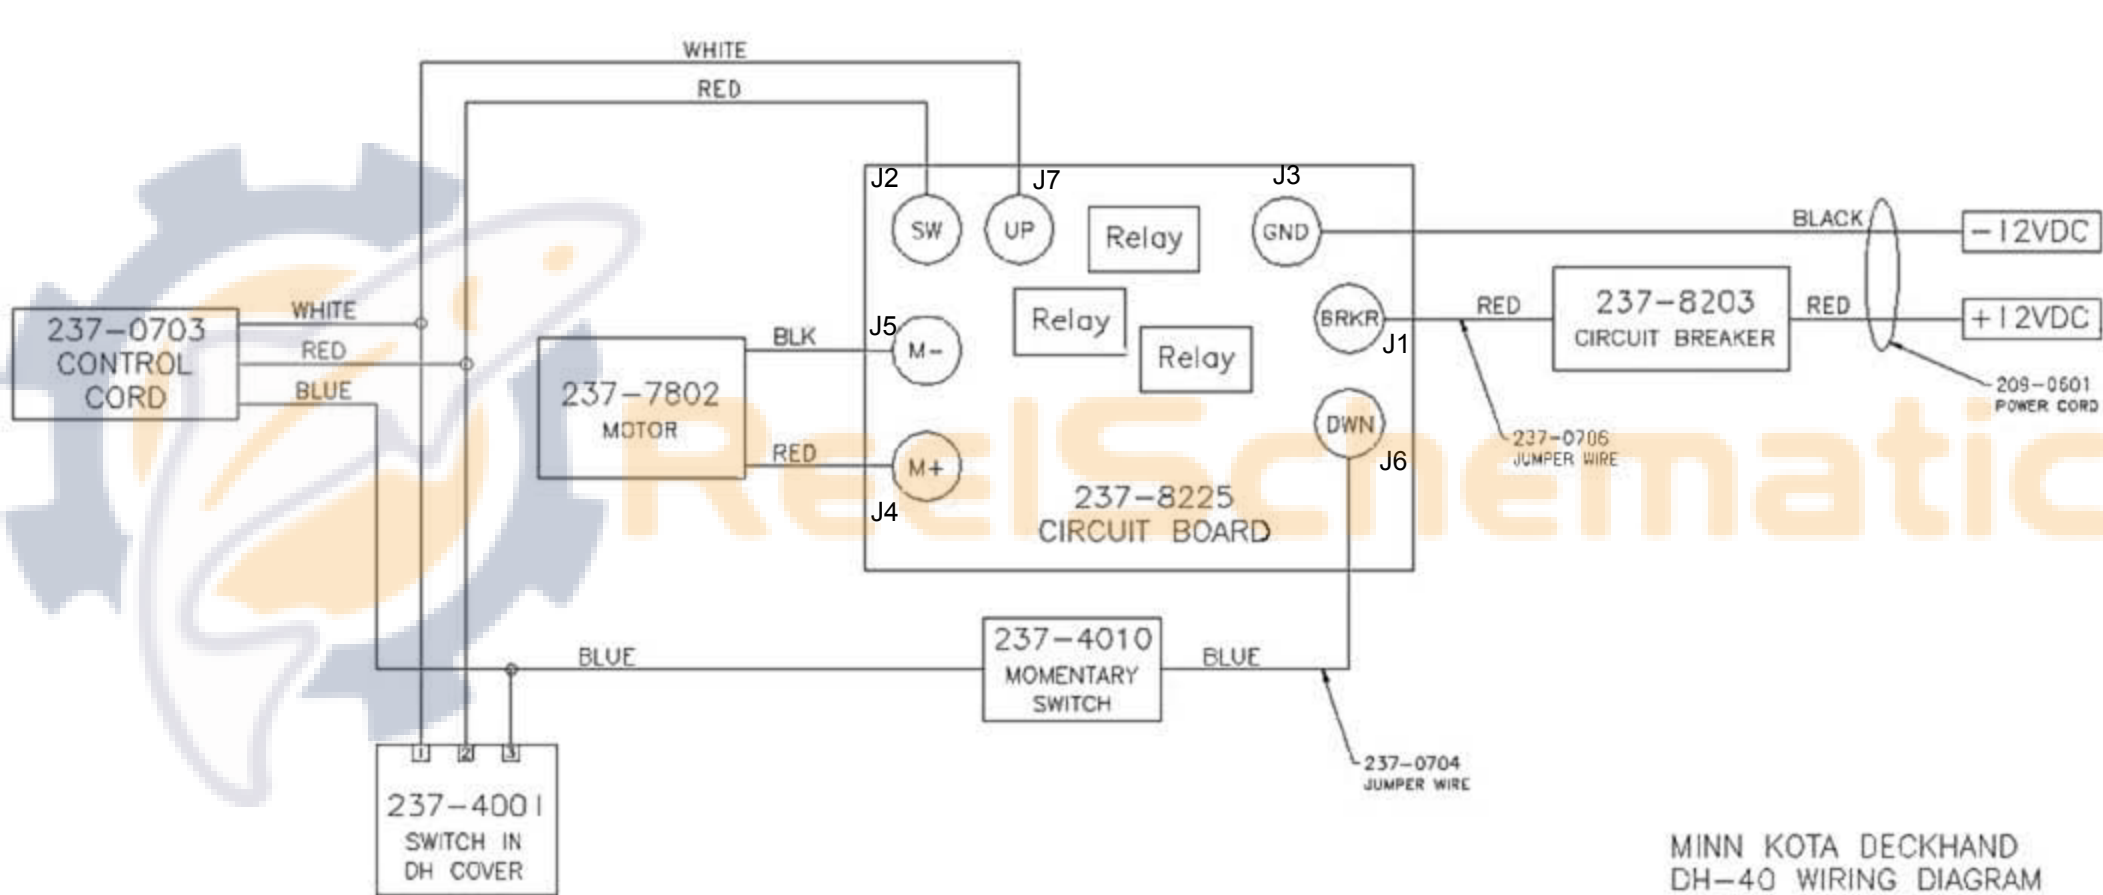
WHITE

RED

J2 J7 J3

SW UP Relay GND

BLACK

−12VDC

237−0703
CONTROL
CORD

WHITE
RED
BLUE

J5

BLK

M−

Relay

Relay

BRKR

J1

RED

237−8203
CIRCUIT BREAKER

RED

+12VDC

209−0601
POWER CORD

237−7802
MOTOR

RED

M+

J4

DWN

J6

237−0706
JUMPER WIRE

237−8225
CIRCUIT BOARD

ReelSchematic

BLUE

237−4010
MOMENTARY
SWITCH

BLUE

1 2 3

237−4001
SWITCH IN
DH COVER

237−0704
JUMPER WIRE

MINN KOTA DECKHAND
DH−40 WIRING DIAGRAM